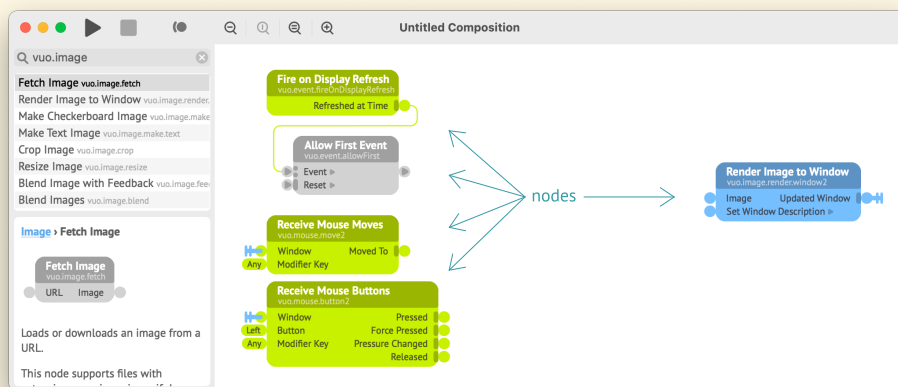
Untitled Composition

vuo.image

Fetch Image vuo.image.fetch
Render Image to Window vuo.image.render.
Make Checkerboard Image vuo.image.make.
Make Text Image vuo.image.make.text
Crop Image vuo.image.crop
Resize Image vuo.image.resize
Blend Image with Feedback vuo.image.fee
Blend Images vuo.image.blend

Image › Fetch Image

Fetch Image
vuo.image.fetch
URL Image

Loads or downloads an image from a URL.

This node supports files with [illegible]

Fire on Display Refresh
vuo.event.fireOnDisplayRefresh
Refreshed at Time

Allow First Event
vuo.event.allowFirst
Event
Reset

Receive Mouse Moves
vuo.mouse.move2
Window Moved To
Any Modifier Key

Receive Mouse Buttons
vuo.mouse.button2
Window Pressed
Left Button Force Pressed
Any Modifier Key Pressure Changed
Released

nodes

Render Image to Window
vuo.image.render.window2
Image Updated Window
Set Window Description